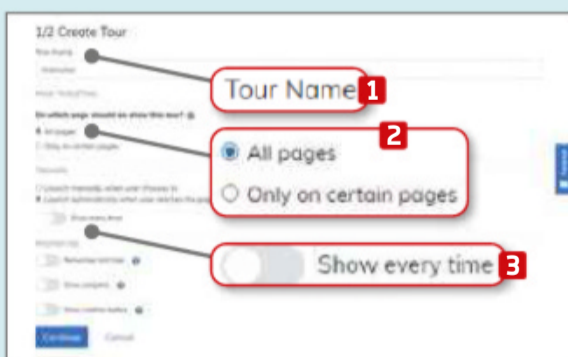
1/2 Create Tour

Tour Name

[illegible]

On which page should we show this tour?

All pages

Only on certain pages

Show every time

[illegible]

Continue

Cancel

Tour Name 1

2

All pages

Only on certain pages

Show every time 3